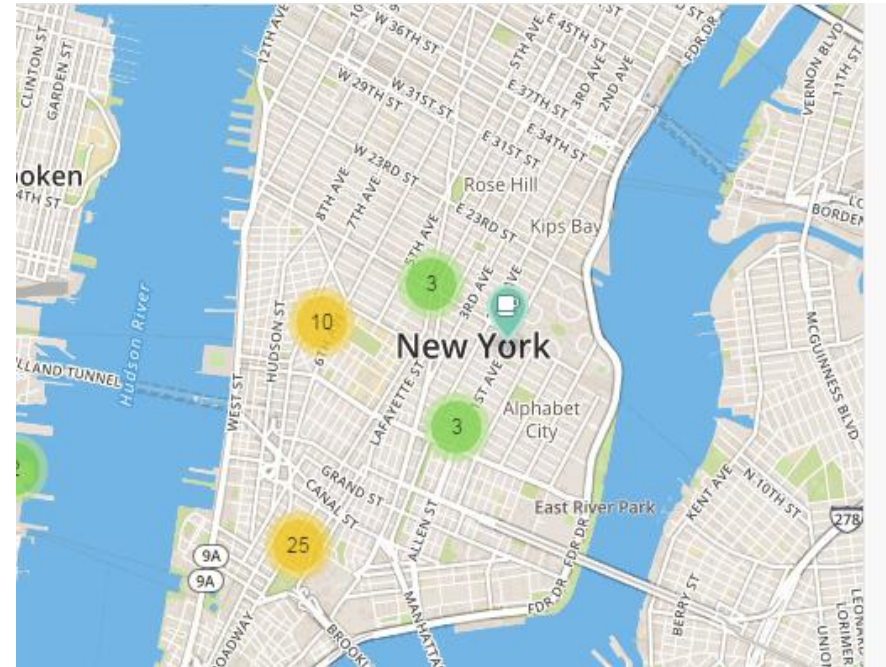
12TH AVE
W 36TH ST
5TH AVE
E 45TH ST
FDR DR
W 29TH ST
W 31ST ST
E 37TH ST
3RD AVE
2ND AVE
VERNON BLVD
11TH ST
CLINTON ST
GARDEN ST
E 31ST ST
E 34TH ST
W 23RD ST
oken
4TH ST
8TH AVE
7TH AVE
Rose Hill
E 23RD ST
Kips Bay
5TH AVE
BORDEN
3
10
3RD AVE
Hudson River
HUDSON ST
New York
LLAND TUNNEL
WEST ST
LAFAYETTE ST
3
Alphabet City
MCGUINNESS BLVD
GRAND ST
CANAL ST
KENT AVE
N 10TH ST
East River Park
ALLEN ST
FDR DR
278
9A
9A
25
BERRY ST
MANHATTAN
BROOK
FDR DR
OADWAY
LEONARD
LORIMER
UNION